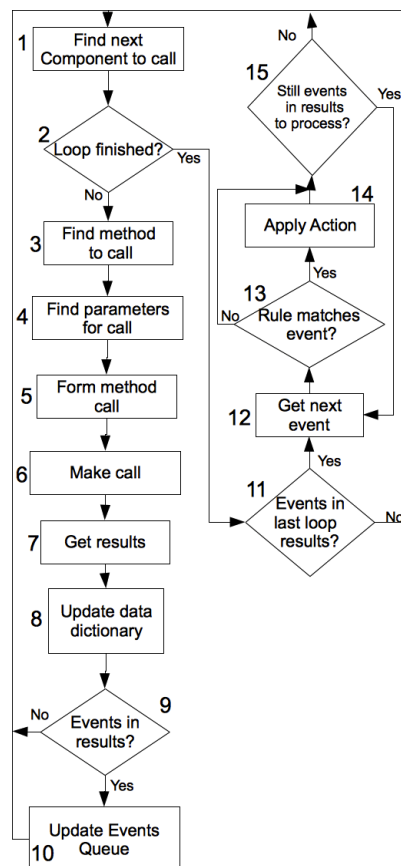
1 Find next Component to call

2 Loop finished?

Yes

No

3 Find method to call

4 Find parameters for call

5 Form method call

6 Make call

7 Get results

8 Update data dictionary

9 Events in results?

No

Yes

10 Update Events Queue

No

15 Still events in results to process?

Yes

14 Apply Action

Yes

13 Rule matches event?

No

12 Get next event

Yes

11 Events in last loop results?

No